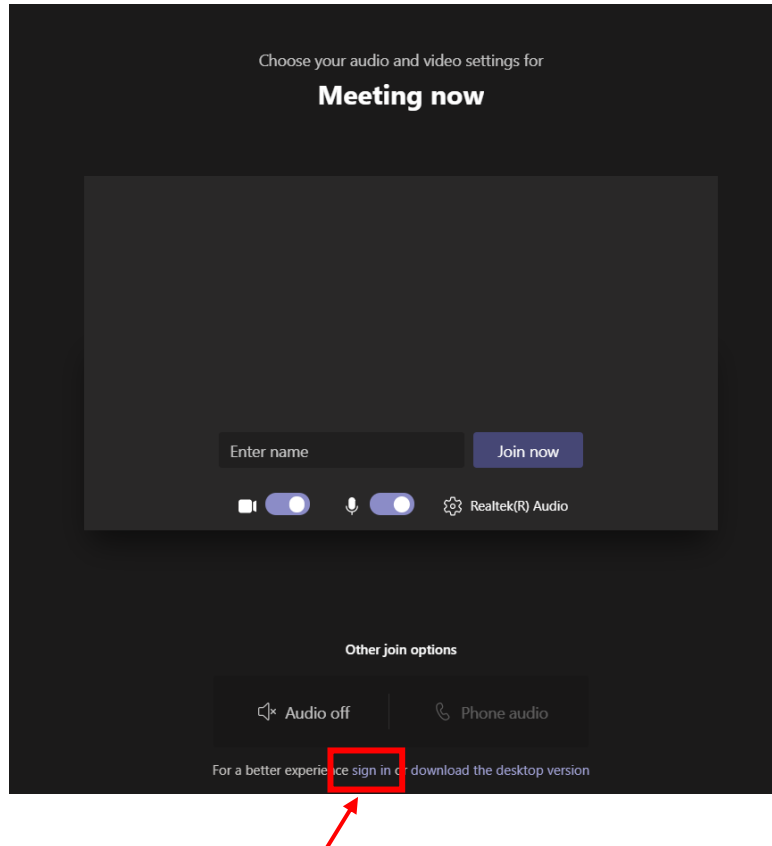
Choose your audio and video settings for

Meeting now

Enter name

Join now

Realtek(R) Audio

Other join options

Audio off

Phone audio

For a better experience sign in or download the desktop version